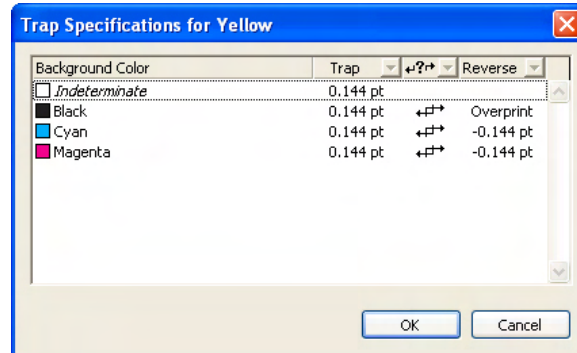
Trap Specifications for Yellow

| Background Color | Trap | ↵?↦ | Reverse |
|---|---|---|---|
| Indeterminate | 0.144 pt | | |
| Black | 0.144 pt | ↵↦ | Overprint |
| Cyan | 0.144 pt | ↵↦ | -0.144 pt |
| Magenta | 0.144 pt | ↵↦ | -0.144 pt |

OK Cancel